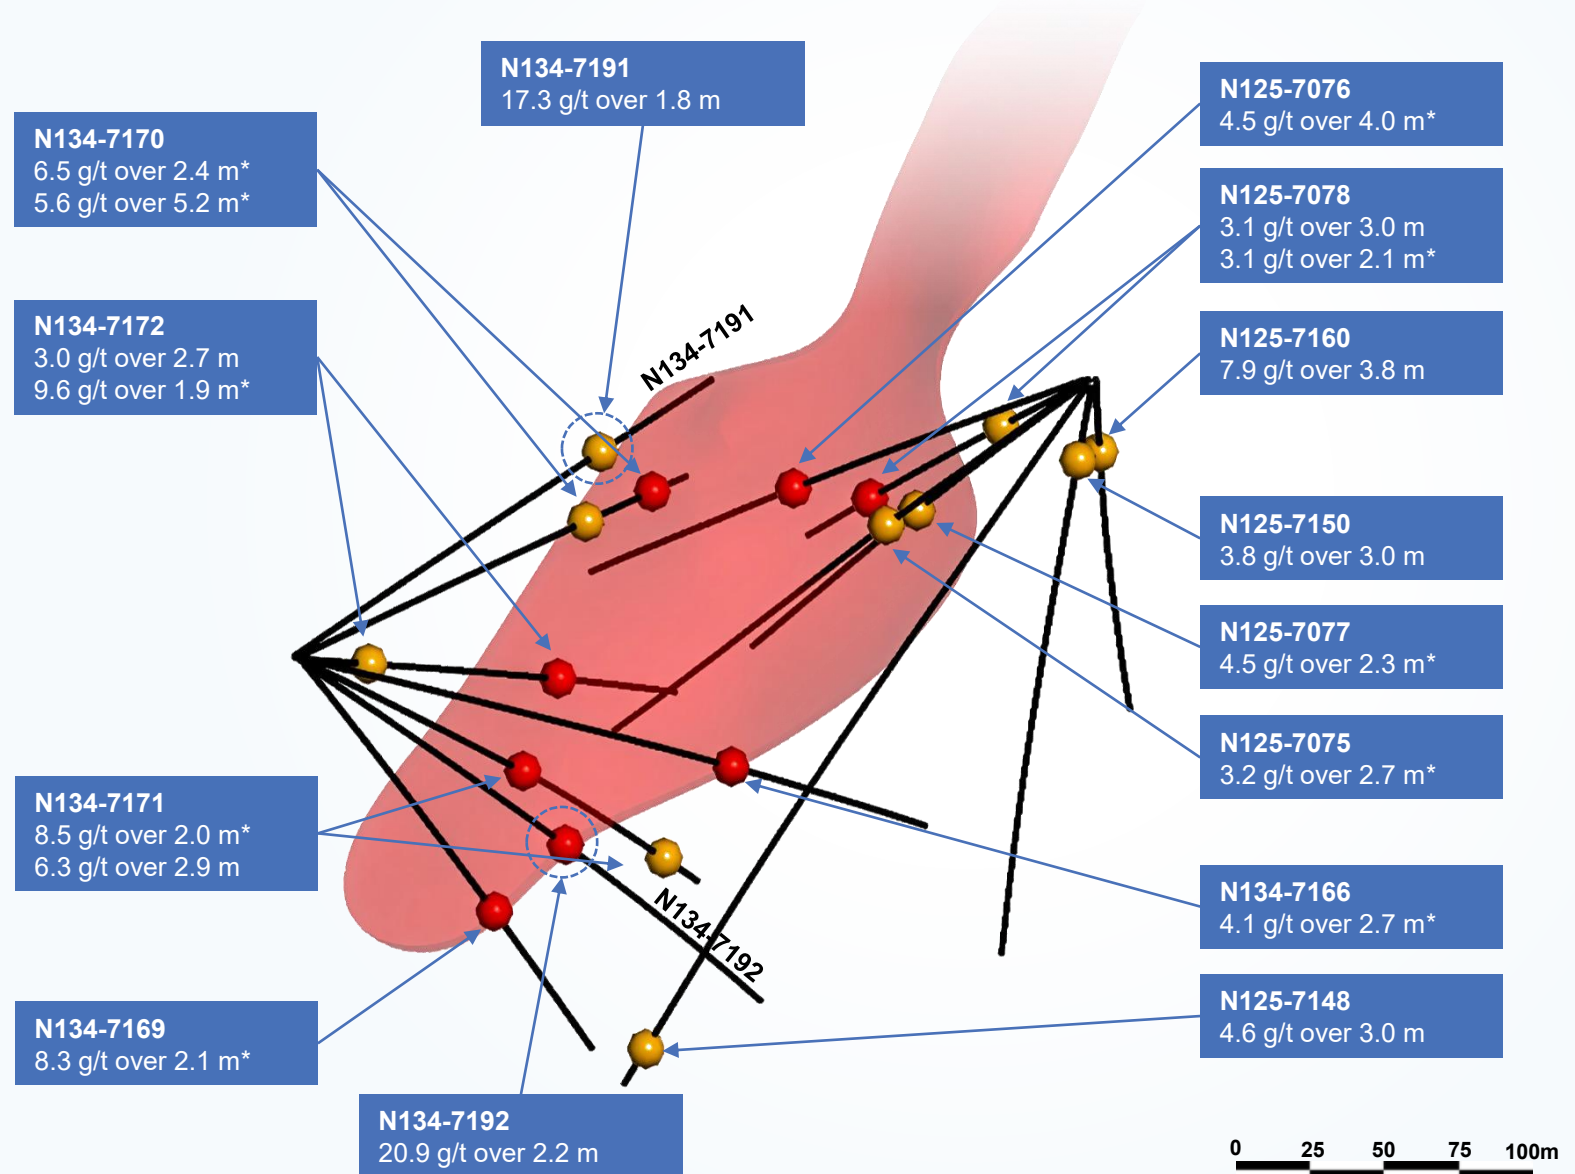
N134-7170
6.5 g/t over 2.4 m*
5.6 g/t over 5.2 m*

N134-7191
17.3 g/t over 1.8 m

N125-7076
4.5 g/t over 4.0 m*

N125-7078
3.1 g/t over 3.0 m
3.1 g/t over 2.1 m*

N134-7172
3.0 g/t over 2.7 m
9.6 g/t over 1.9 m*

N125-7160
7.9 g/t over 3.8 m

N134-7191

N125-7150
3.8 g/t over 3.0 m

N125-7077
4.5 g/t over 2.3 m*

N125-7075
3.2 g/t over 2.7 m*

N134-7171
8.5 g/t over 2.0 m*
6.3 g/t over 2.9 m

N134-7166
4.1 g/t over 2.7 m*

N134-7192

N125-7148
4.6 g/t over 3.0 m

N134-7169
8.3 g/t over 2.1 m*

N134-7192
20.9 g/t over 2.2 m

0 25 50 75 100m